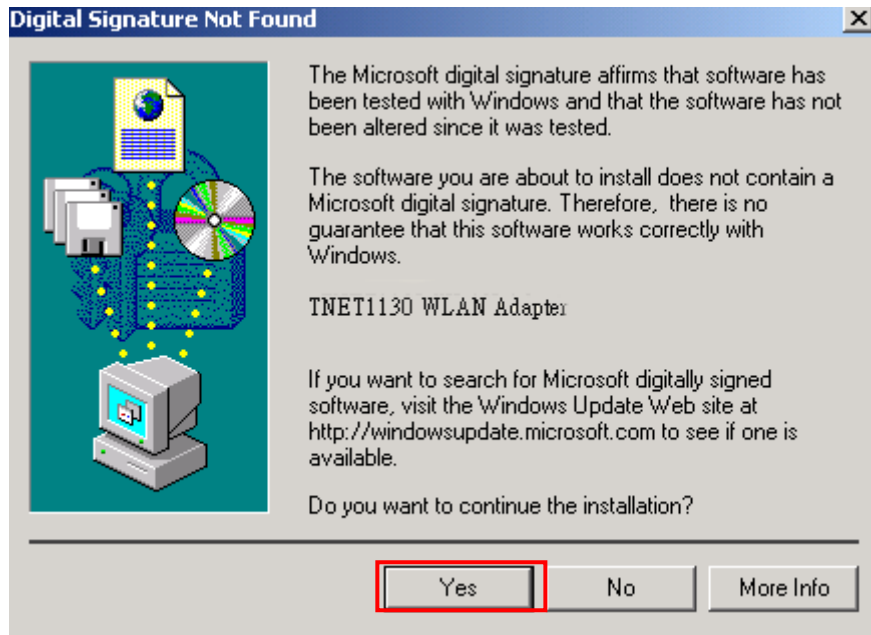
Digital Signature Not Found

The Microsoft digital signature affirms that software has been tested with Windows and that the software has not been altered since it was tested.

The software you are about to install does not contain a Microsoft digital signature. Therefore, there is no guarantee that this software works correctly with Windows.

TNET1130 WLAN Adapter

If you want to search for Microsoft digitally signed software, visit the Windows Update Web site at http://windowsupdate.microsoft.com to see if one is available.

Do you want to continue the installation?

Yes
No
More Info